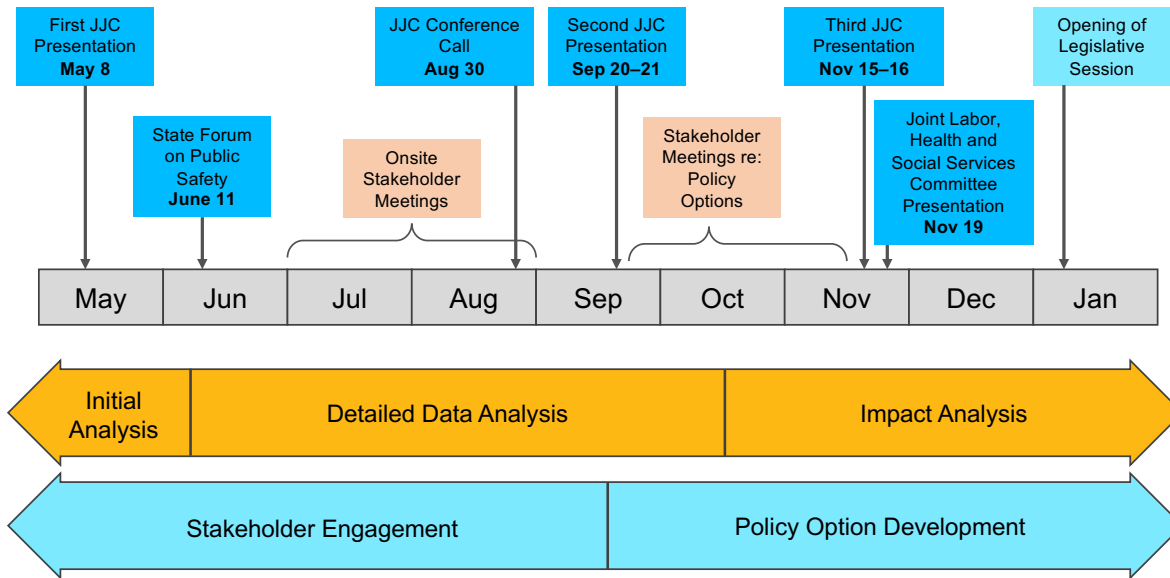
First JJC Presentation **May 8**

JJC Conference Call **Aug 30**

Second JJC Presentation **Sep 20–21**

Third JJC Presentation **Nov 15–16**

Opening of Legislative Session

State Forum on Public Safety **June 11**

Onsite Stakeholder Meetings

Stakeholder Meetings re: Policy Options

Joint Labor, Health and Social Services Committee Presentation **Nov 19**

| May | Jun | Jul | Aug | Sep | Oct | Nov | Dec | Jan |
|---|---|---|---|---|---|---|---|---|

Initial Analysis

Detailed Data Analysis

Impact Analysis

Stakeholder Engagement

Policy Option Development